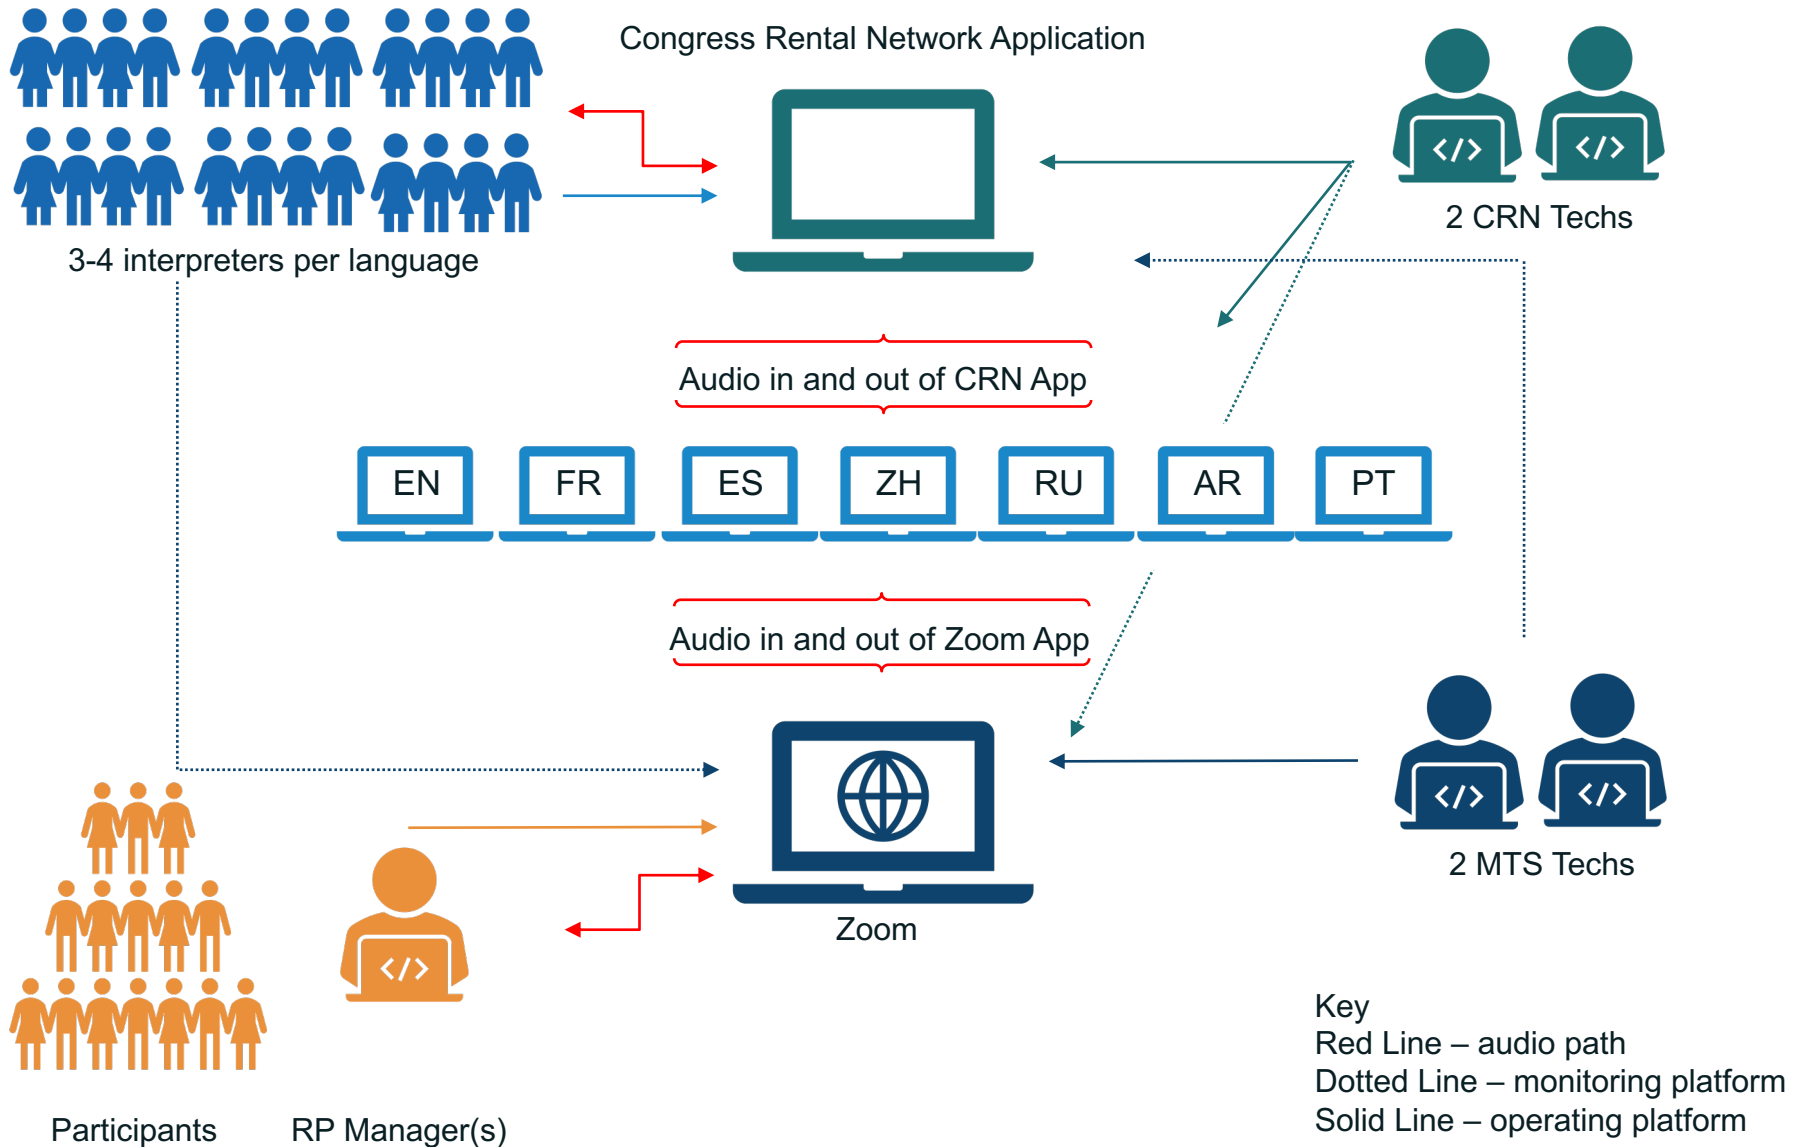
Congress Rental Network Application

3-4 interpreters per language

2 CRN Techs

Audio in and out of CRN App

EN FR ES ZH RU AR PT

Audio in and out of Zoom App

2 MTS Techs

Zoom

Participants

RP Manager(s)

Key
Red Line – audio path
Dotted Line – monitoring platform
Solid Line – operating platform